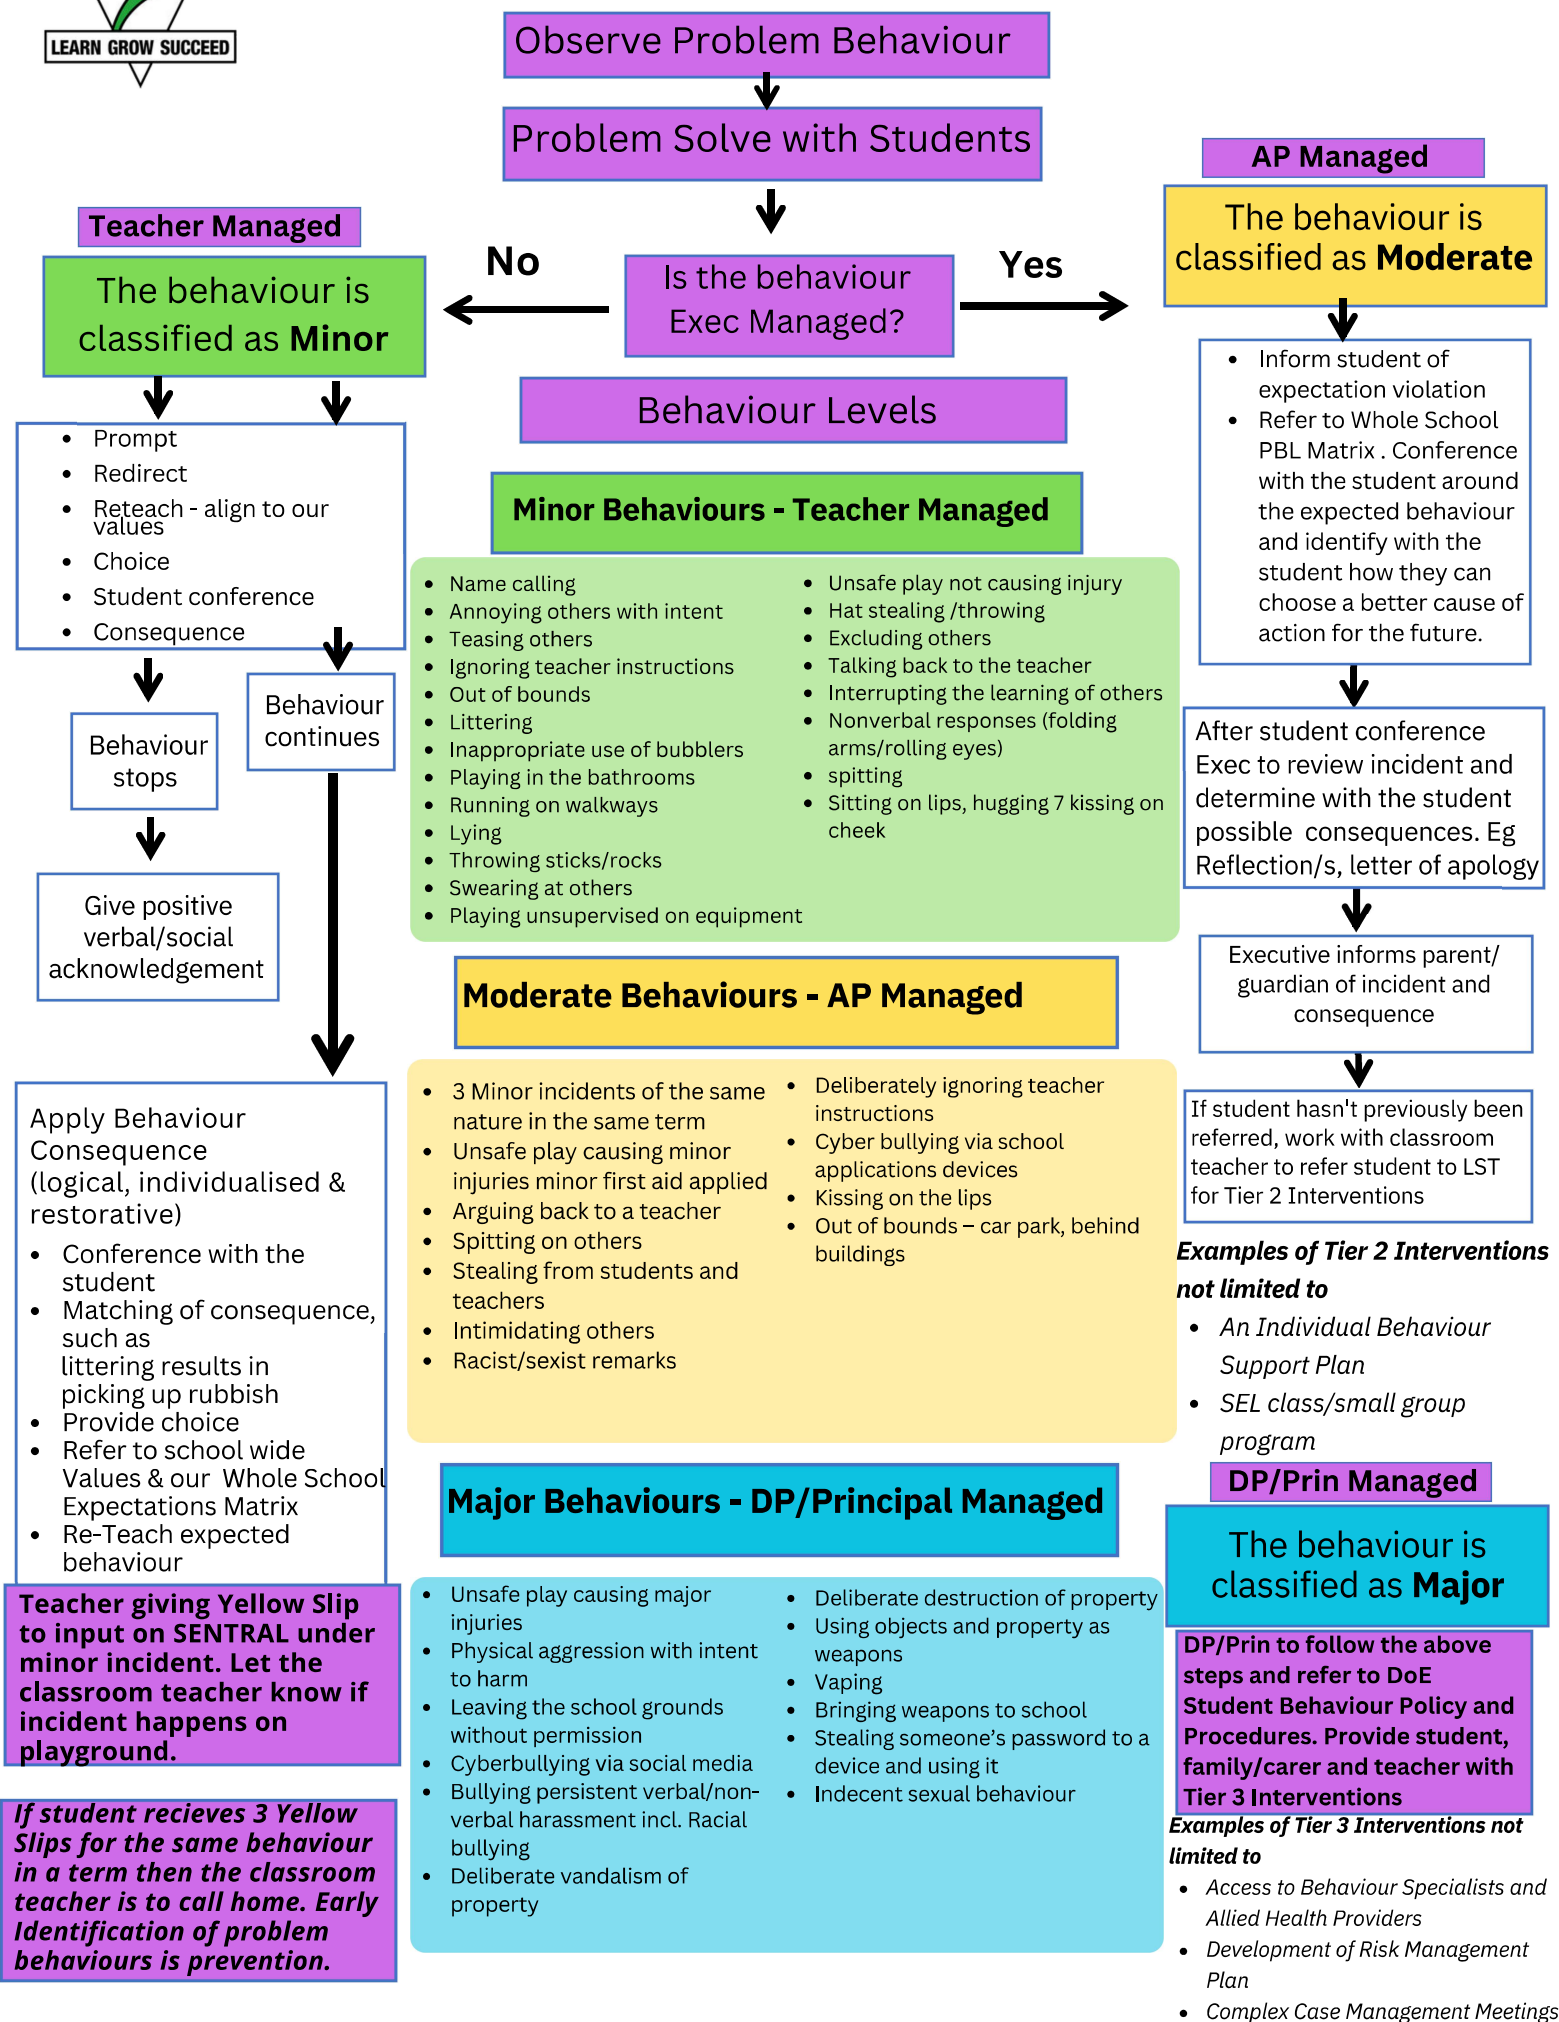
LEARN GROW SUCCEED

Observe Problem Behaviour

Problem Solve with Students

Is the behaviour Exec Managed?

No

Yes

Behaviour Levels

Teacher Managed

The behaviour is classified as **Minor**

- Prompt
- Redirect
- Reteach - align to our values
- Choice
- Student conference
- Consequence

Behaviour stops

Behaviour continues

Give positive verbal/social acknowledgement

Apply Behaviour Consequence (logical, individualised & restorative)

- Conference with the student
- Matching of consequence, such as littering results in picking up rubbish
- Provide choice
- Refer to school wide Values & our Whole School Expectations Matrix
- Re-Teach expected behaviour

**Teacher giving Yellow Slip to input on SENTRAL under minor incident. Let the classroom teacher know if incident happens on playground.**

***If student recieves 3 Yellow Slips for the same behaviour in a term then the classroom teacher is to call home. Early Identification of problem behaviours is prevention.***

**Minor Behaviours - Teacher Managed**

- Name calling
- Annoying others with intent
- Teasing others
- Ignoring teacher instructions
- Out of bounds
- Littering
- Inappropriate use of bubblers
- Playing in the bathrooms
- Running on walkways
- Lying
- Throwing sticks/rocks
- Swearing at others
- Playing unsupervised on equipment

- Unsafe play not causing injury
- Hat stealing /throwing
- Excluding others
- Talking back to the teacher
- Interrupting the learning of others
- Nonverbal responses (folding arms/rolling eyes)
- spitting
- Sitting on lips, hugging 7 kissing on cheek

**Moderate Behaviours - AP Managed**

- 3 Minor incidents of the same nature in the same term
- Unsafe play causing minor injuries minor first aid applied
- Arguing back to a teacher
- Spitting on others
- Stealing from students and teachers
- Intimidating others
- Racist/sexist remarks

- Deliberately ignoring teacher instructions
- Cyber bullying via school applications devices
- Kissing on the lips
- Out of bounds – car park, behind buildings

**Major Behaviours - DP/Principal Managed**

- Unsafe play causing major injuries
- Physical aggression with intent to harm
- Leaving the school grounds without permission
- Cyberbullying via social media
- Bullying persistent verbal/non-verbal harassment incl. Racial bullying
- Deliberate vandalism of property

- Deliberate destruction of property
- Using objects and property as weapons
- Vaping
- Bringing weapons to school
- Stealing someone's password to a device and using it
- Indecent sexual behaviour

**AP Managed**

The behaviour is classified as **Moderate**

- Inform student of expectation violation
- Refer to Whole School PBL Matrix . Conference with the student around the expected behaviour and identify with the student how they can choose a better cause of action for the future.

After student conference Exec to review incident and determine with the student possible consequences. Eg Reflection/s, letter of apology

Executive informs parent/ guardian of incident and consequence

If student hasn't previously been referred, work with classroom teacher to refer student to LST for Tier 2 Interventions

***Examples of Tier 2 Interventions not limited to***

- *An Individual Behaviour Support Plan*
- *SEL class/small group program*

**DP/Prin Managed**

The behaviour is classified as **Major**

**DP/Prin to follow the above steps and refer to DoE Student Behaviour Policy and Procedures. Provide student, family/carer and teacher with Tier 3 Interventions**

***Examples of Tier 3 Interventions not limited to***

- *Access to Behaviour Specialists and Allied Health Providers*
- *Development of Risk Management Plan*
- *Complex Case Management Meetings*